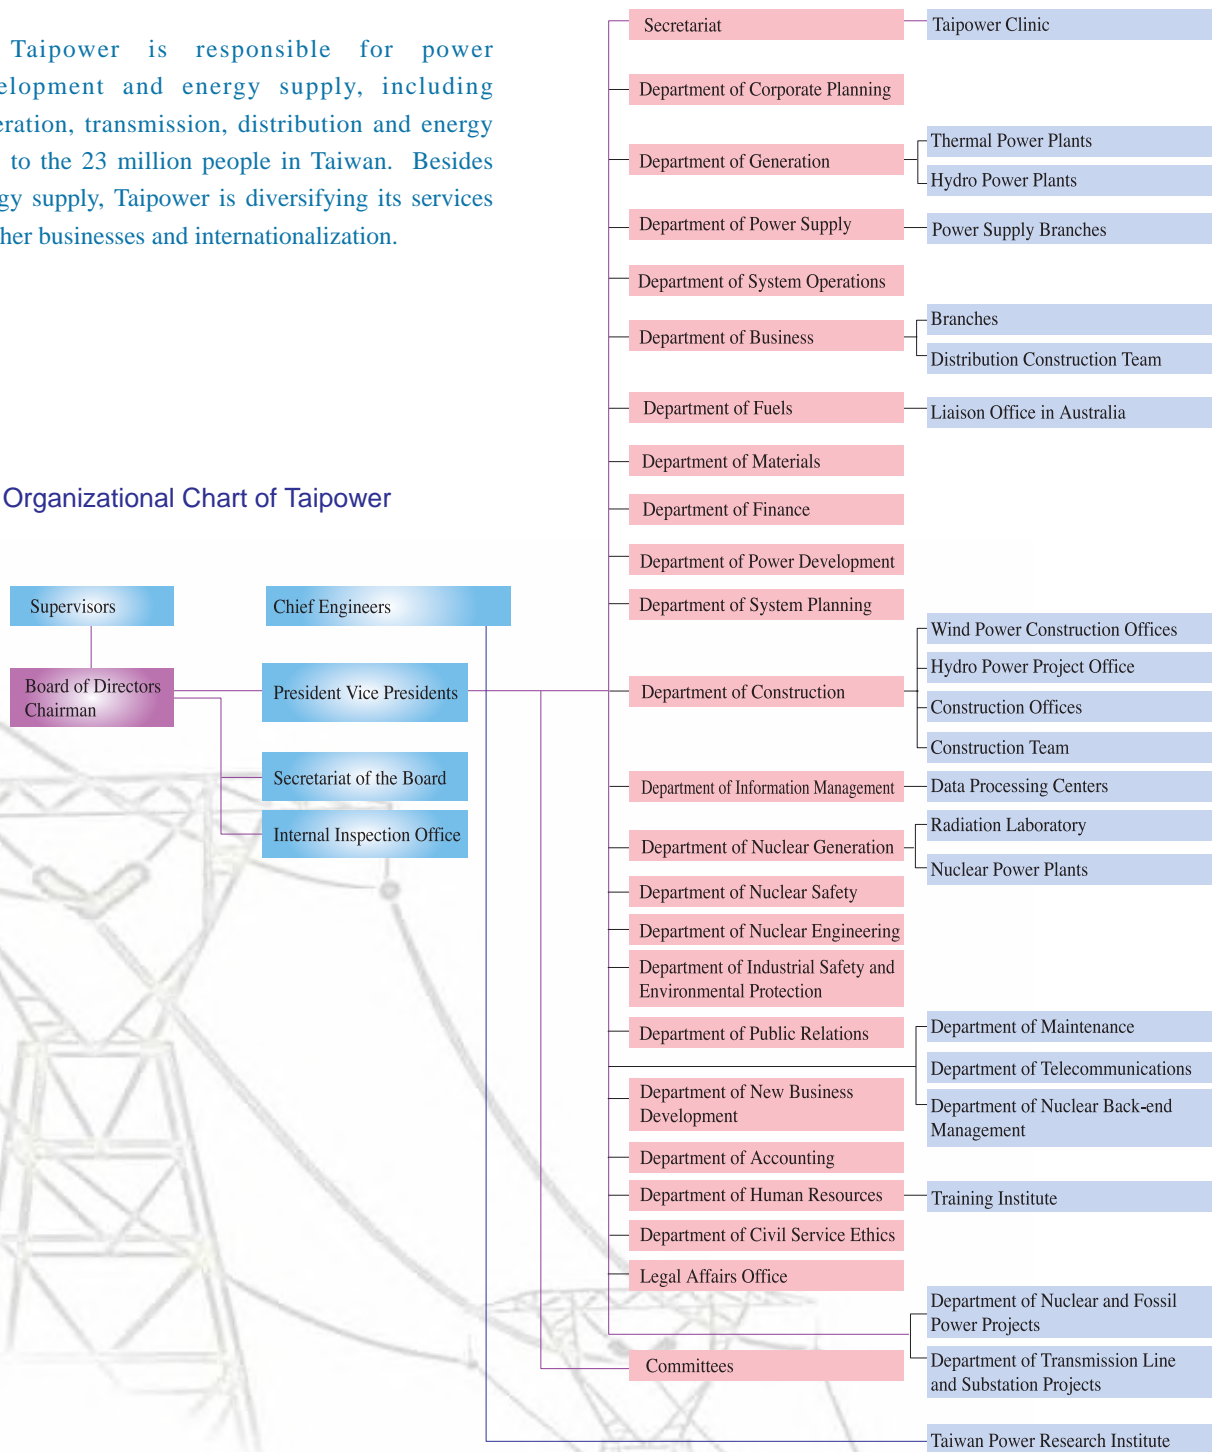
Taipower is responsible for power elopment and energy supply, including eration, transmission, distribution and energy to the 23 million people in Taiwan. Besides gy supply, Taipower is diversifying its services her businesses and internationalization.

Organizational Chart of Taipower

Supervisors

Chief Engineers

Board of Directors Chairman

President Vice Presidents

Secretariat of the Board

Internal Inspection Office

Secretariat

Taipower Clinic

Department of Corporate Planning

Department of Generation

Thermal Power Plants

Hydro Power Plants

Department of Power Supply

Power Supply Branches

Department of System Operations

Department of Business

Branches

Distribution Construction Team

Department of Fuels

Liaison Office in Australia

Department of Materials

Department of Finance

Department of Power Development

Department of System Planning

Department of Construction

Wind Power Construction Offices

Hydro Power Project Office

Construction Offices

Construction Team

Department of Information Management

Data Processing Centers

Department of Nuclear Generation

Radiation Laboratory

Nuclear Power Plants

Department of Nuclear Safety

Department of Nuclear Engineering

Department of Industrial Safety and Environmental Protection

Department of Public Relations

Department of Maintenance

Department of Telecommunications

Department of New Business Development

Department of Nuclear Back-end Management

Department of Accounting

Department of Human Resources

Training Institute

Department of Civil Service Ethics

Legal Affairs Office

Department of Nuclear and Fossil Power Projects

Committees

Department of Transmission Line and Substation Projects

Taiwan Power Research Institute